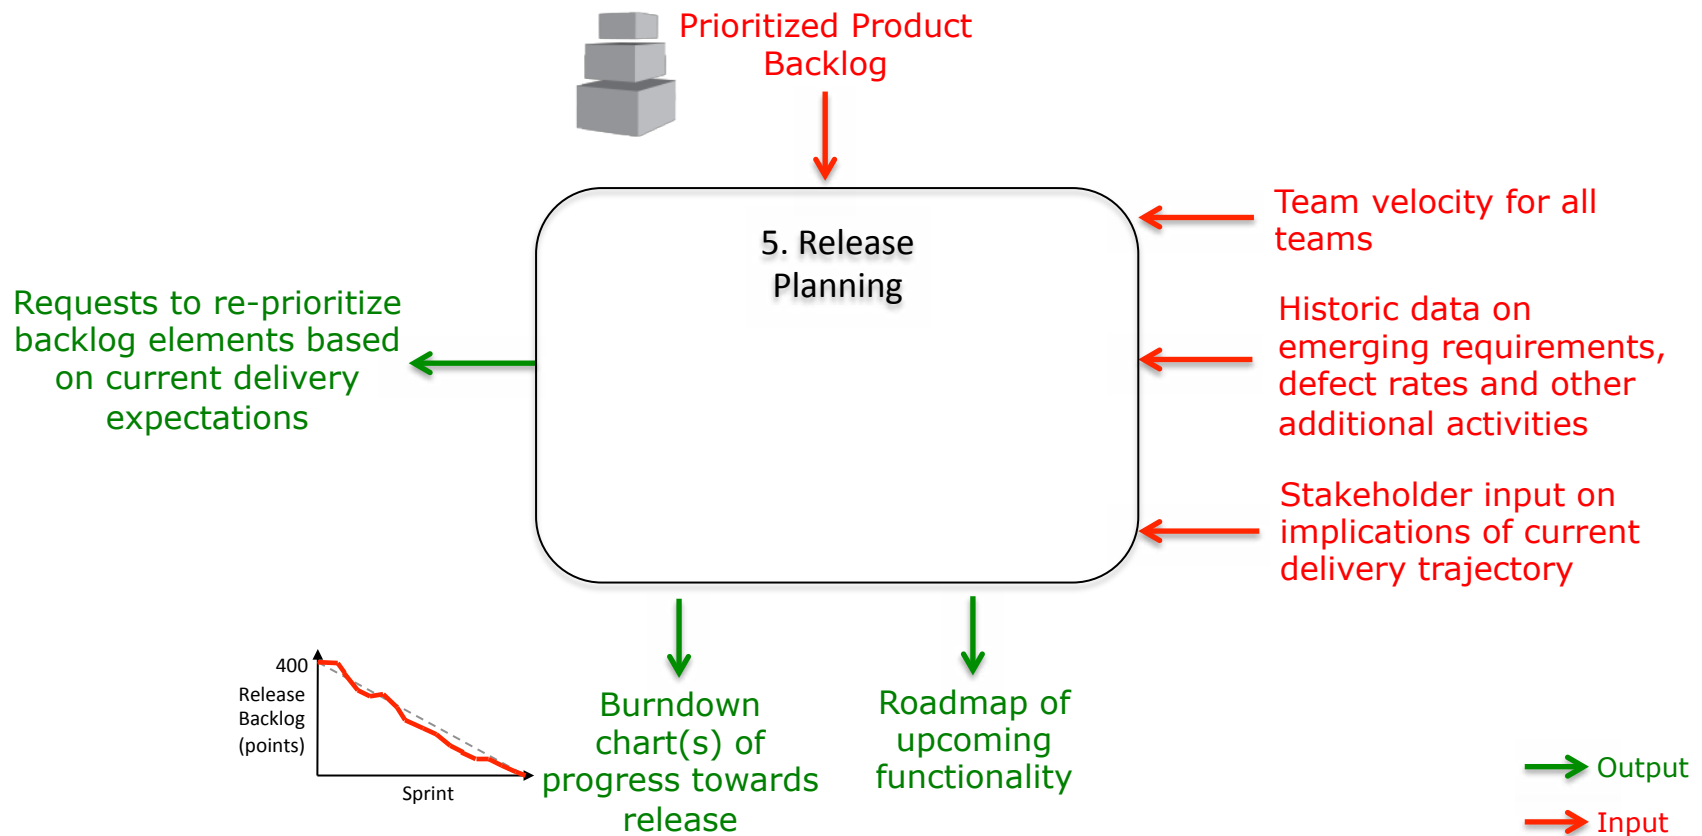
Prioritized Product Backlog

5. Release Planning

Team velocity for all teams

Historic data on emerging requirements, defect rates and other additional activities

Stakeholder input on implications of current delivery trajectory

Requests to re-prioritize backlog elements based on current delivery expectations

400

Release Backlog (points)

Sprint

Burndown chart(s) of progress towards release

Roadmap of upcoming functionality

Output

Input